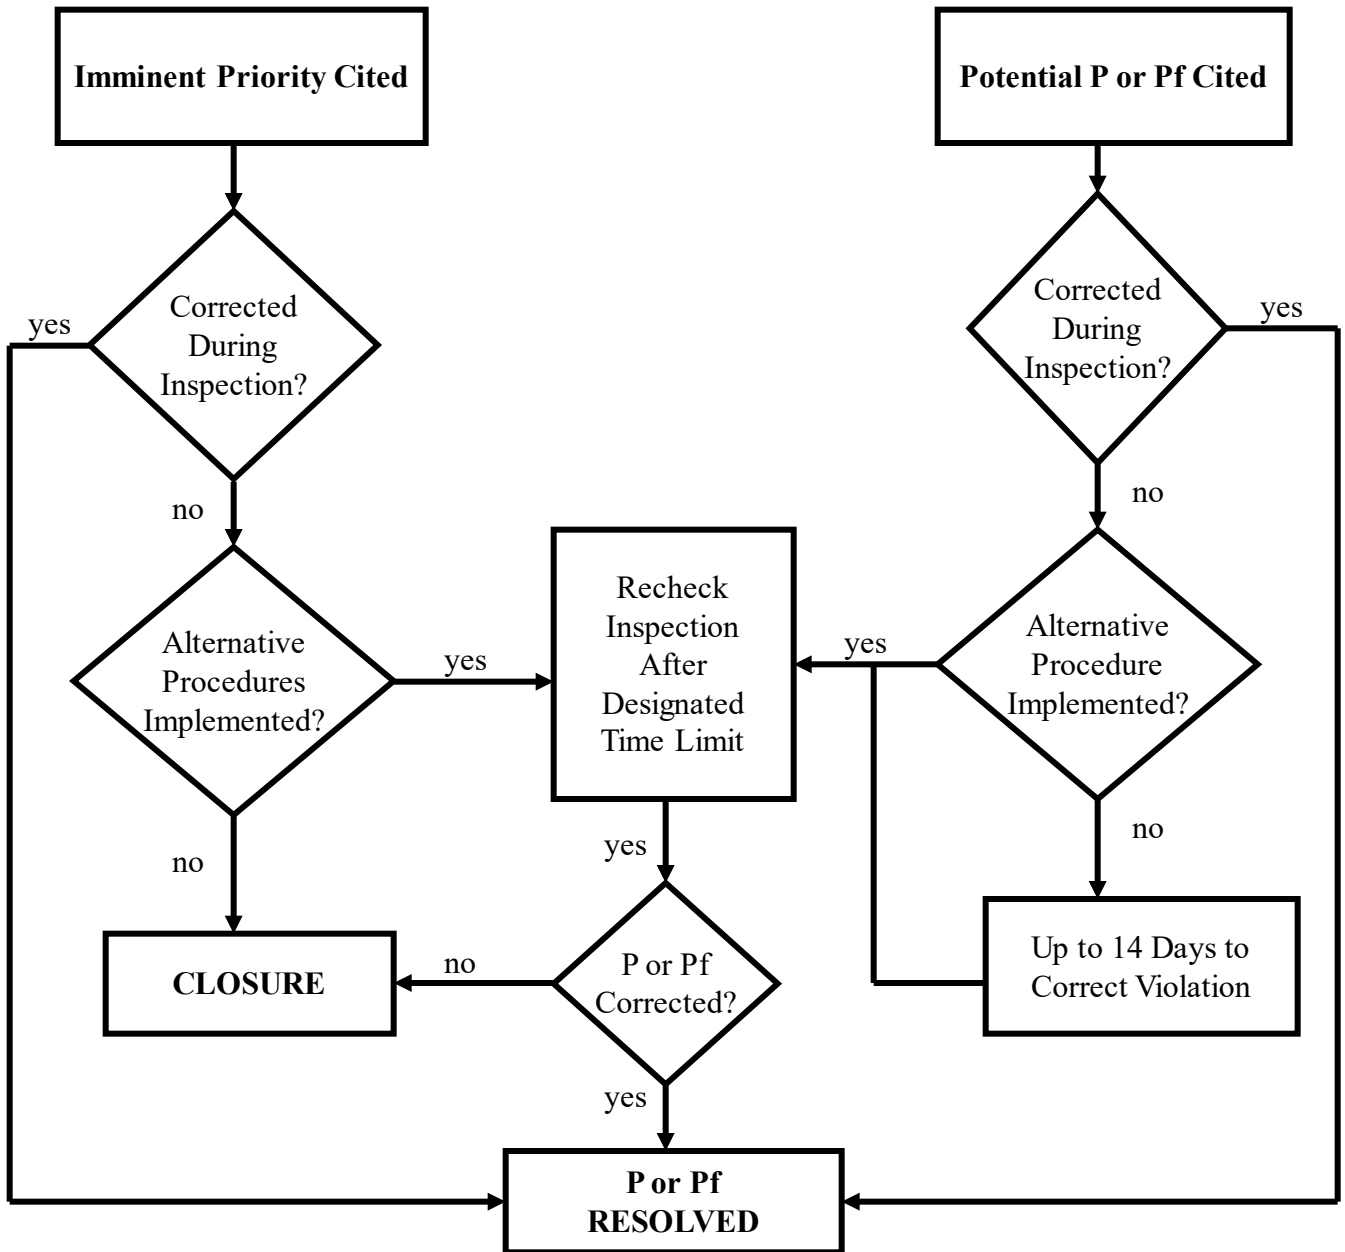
Imminent Priority Cited

Potential P or Pf Cited

yes

Corrected During Inspection?

Corrected During Inspection?

yes

no

no

Alternative Procedures Implemented?

yes

Recheck Inspection After Designated Time Limit

yes

Alternative Procedure Implemented?

no

yes

no

CLOSURE

no

P or Pf Corrected?

Up to 14 Days to Correct Violation

yes

P or Pf RESOLVED